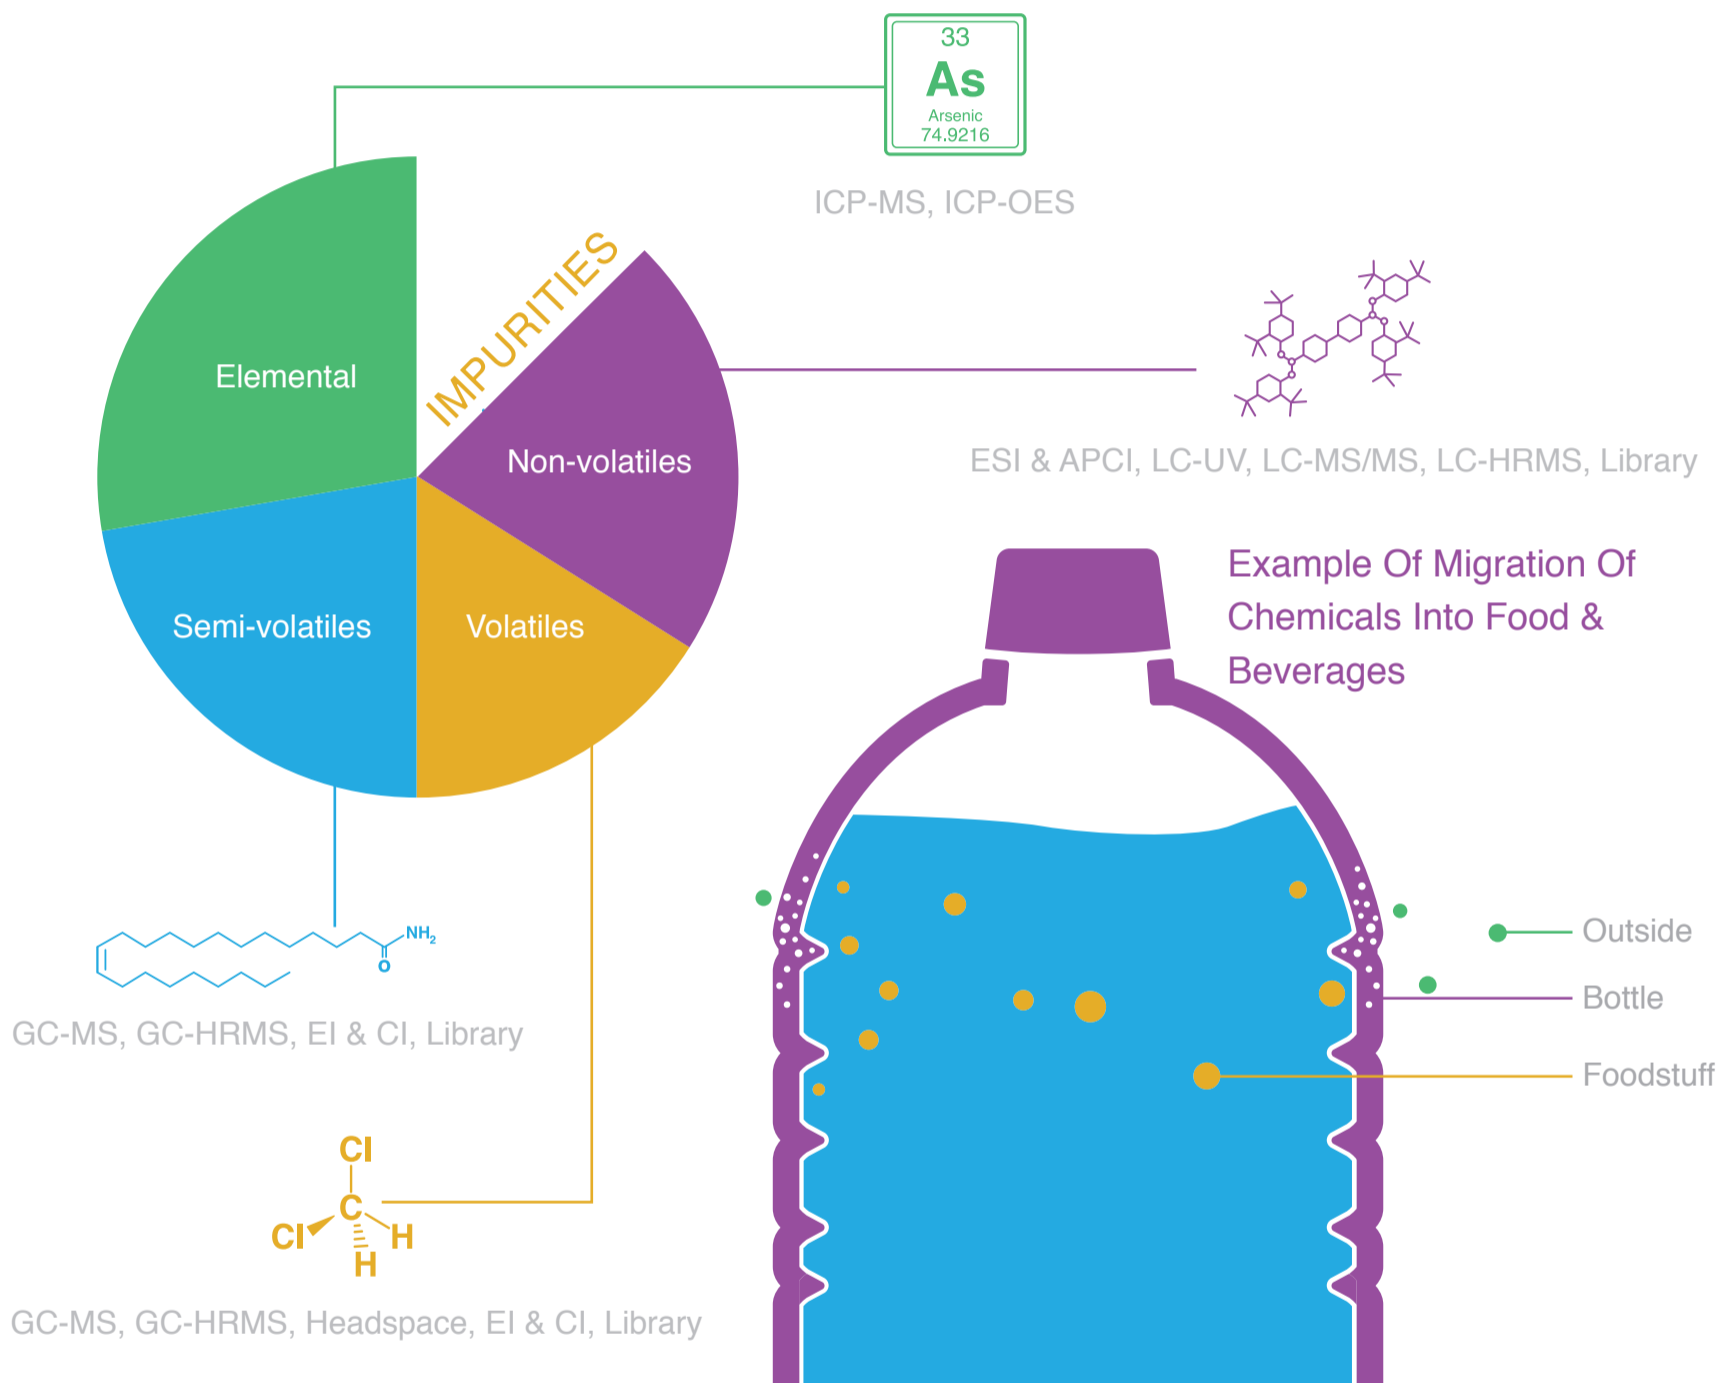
33
As
Arsenic
74.9216

ICP-MS, ICP-OES

IMPURITIES

Elemental

Non-volatiles

Semi-volatiles

Volatiles

ESI & APCI, LC-UV, LC-MS/MS, LC-HRMS, Library

Example Of Migration Of Chemicals Into Food & Beverages

$NH_2$
O

GC-MS, GC-HRMS, EI & CI, Library

Outside

Bottle

Foodstuff

Cl
C
Cl
H
H

GC-MS, GC-HRMS, Headspace, EI & CI, Library